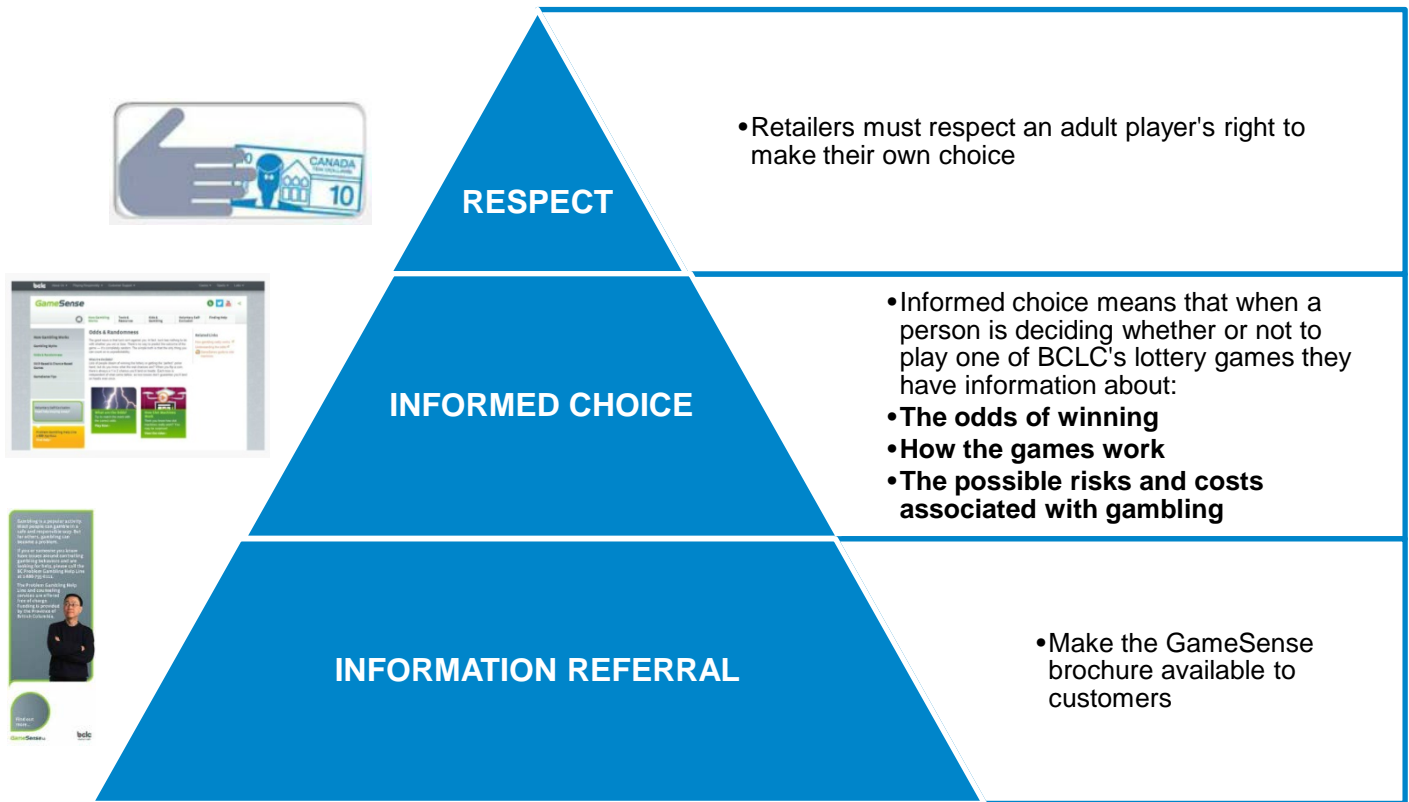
CANADA
10

RESPECT

•Retailers must respect an adult player's right to make their own choice

GameSense

Odds & Randomness

INFORMED CHOICE

•Informed choice means that when a person is deciding whether or not to play one of BCLC's lottery games they have information about:
•**The odds of winning**
•**How the games work**
•**The possible risks and costs associated with gambling**

Gambling is a popular activity. Most people can gamble in a safe and responsible way. But for others, gambling can become a problem.

If you or someone you know have issues around controlling gambling behaviour and are looking for help, please call the BC Problem Gambling Help Line at 1-888-795-6111.

The Problem Gambling Help Line and counselling services are offered free of charge. Funding is provided by the Province of British Columbia.

Find out more...

GameSense

bclc

INFORMATION REFERRAL

•Make the GameSense brochure available to customers